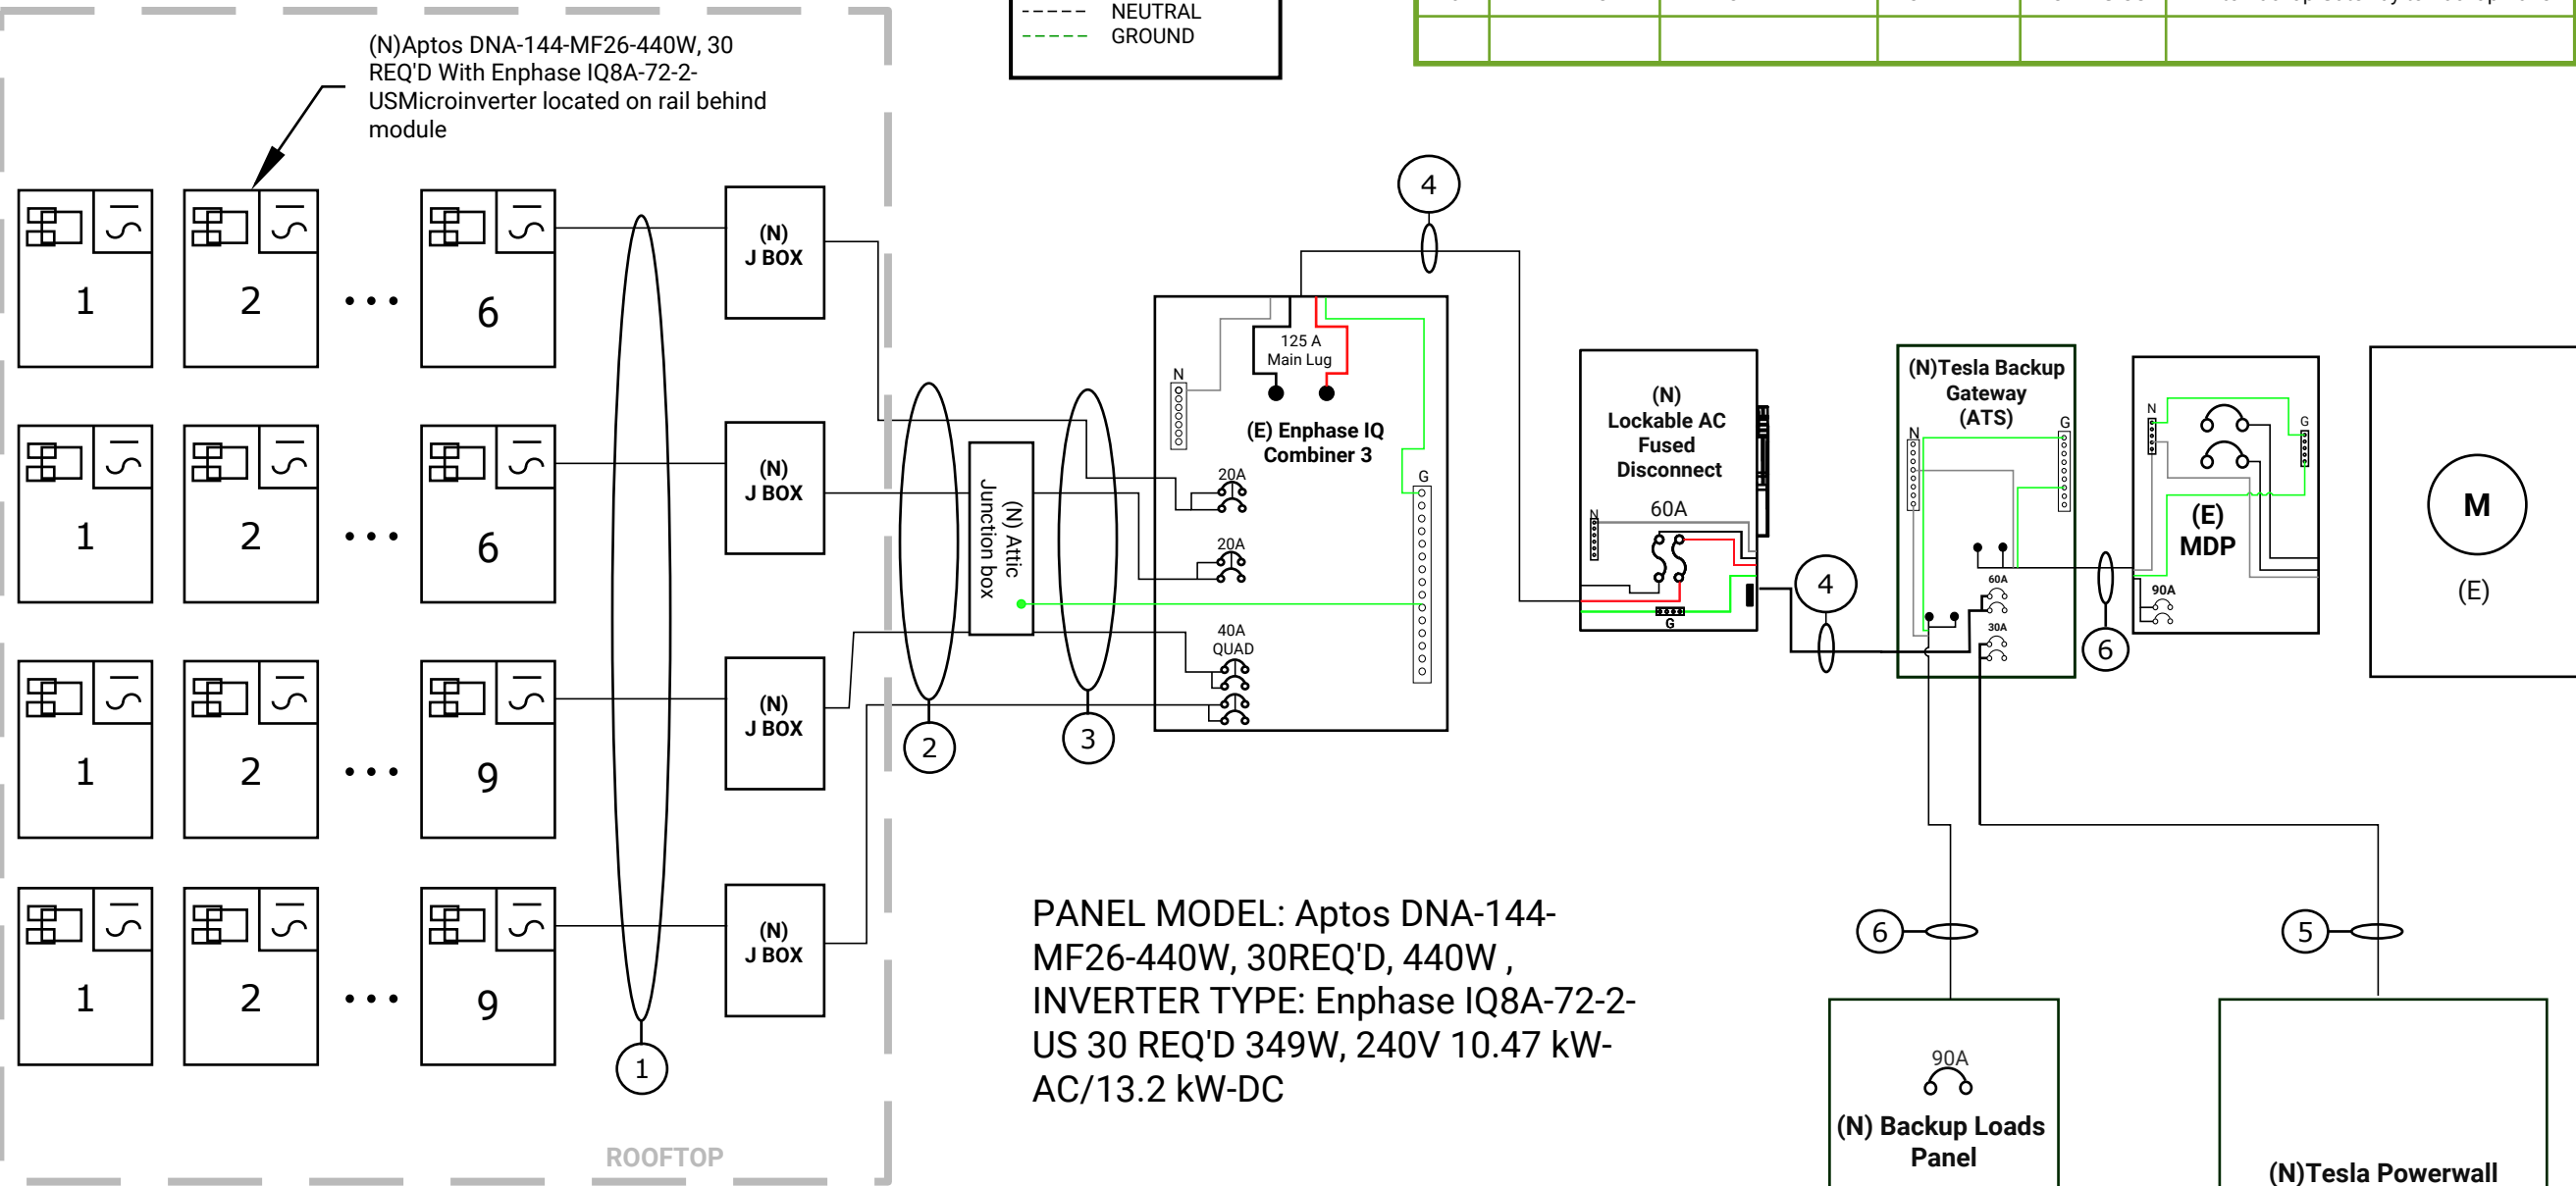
NEUTRAL
GROUND

(N)Aptos DNA-144-MF26-440W, 30 REQ'D With Enphase IQ8A-72-2-USMicroinverter located on rail behind module

1
2
• • •
6

1
2
• • •
6

1
2
• • •
9

1
2
• • •
9

(N)
J BOX

(N)
J BOX

(N)
J BOX

(N)
J BOX

1

2

3

(N) Attic Junction box

4

125 A
Main Lug

N

(E) Enphase IQ Combiner 3

G

20A

20A

40A
QUAD

(N)
Lockable AC Fused Disconnect

60A

N

G

4

(N)Tesla Backup Gateway (ATS)

N

G

60A

30A

6

N

G

(E)
MDP

90A

M

(E)

PANEL MODEL: Aptos DNA-144-MF26-440W, 30REQ'D, 440W ,
INVERTER TYPE: Enphase IQ8A-72-2-US 30 REQ'D 349W, 240V 10.47 kW-AC/13.2 kW-DC

6

5

90A

(N) Backup Loads Panel

(N)Tesla Powerwall

ROOFTOP